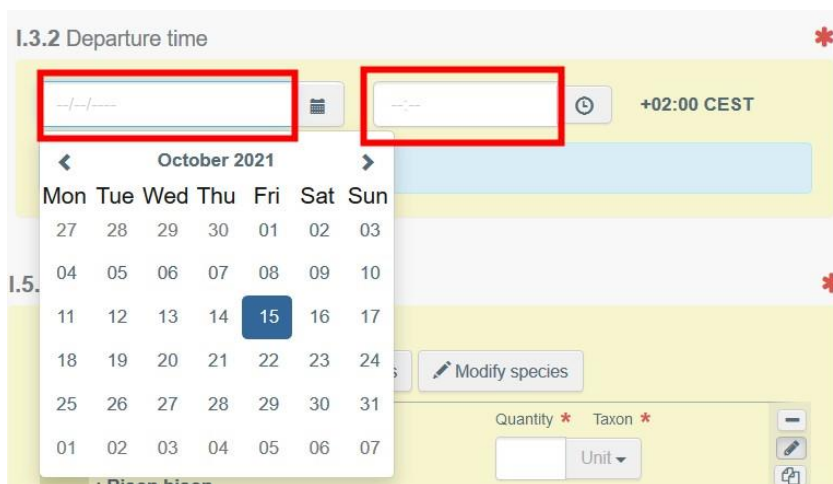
I.3.2 Departure time

*

--/--/----

--:--

+02:00 CEST

October 2021

| Mon | Tue | Wed | Thu | Fri | Sat | Sun |
|---|---|---|---|---|---|---|
| 27 | 28 | 29 | 30 | 01 | 02 | 03 |
| 04 | 05 | 06 | 07 | 08 | 09 | 10 |
| 11 | 12 | 13 | 14 | 15 | 16 | 17 |
| 18 | 19 | 20 | 21 | 22 | 23 | 24 |
| 25 | 26 | 27 | 28 | 29 | 30 | 31 |
| 01 | 02 | 03 | 04 | 05 | 06 | 07 |

I.5.

*

Modify species

Quantity * Taxon *

Unit

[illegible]